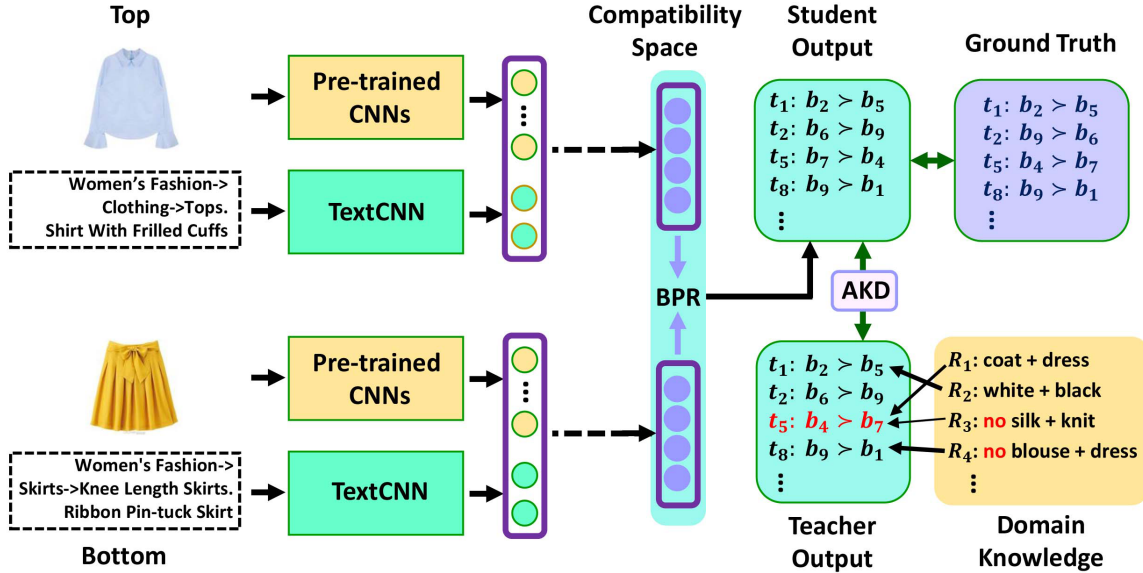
Top

Women's Fashion-> Clothing->Tops. Shirt With Frilled Cuffs

Pre-trained CNNs

TextCNN

Compatibility Space

BPR

Student Output

$t_1$: $b_2 \succ b_5$
$t_2$: $b_6 \succ b_9$
$t_5$: $b_7 \succ b_4$
$t_8$: $b_9 \succ b_1$
⋮

Ground Truth

$t_1$: $b_2 \succ b_5$
$t_2$: $b_9 \succ b_6$
$t_5$: $b_4 \succ b_7$
$t_8$: $b_9 \succ b_1$
⋮

AKD

Pre-trained CNNs

TextCNN

Women's Fashion-> Skirts->Knee Length Skirts. Ribbon Pin-tuck Skirt

Bottom

$t_1$: $b_2 \succ b_5$
$t_2$: $b_6 \succ b_9$
$t_5$: $b_4 \succ b_7$
$t_8$: $b_9 \succ b_1$
⋮

Teacher Output

$R_1$: coat + dress
$R_2$: white + black
$R_3$: no silk + knit
$R_4$: no blouse + dress
⋮

Domain Knowledge